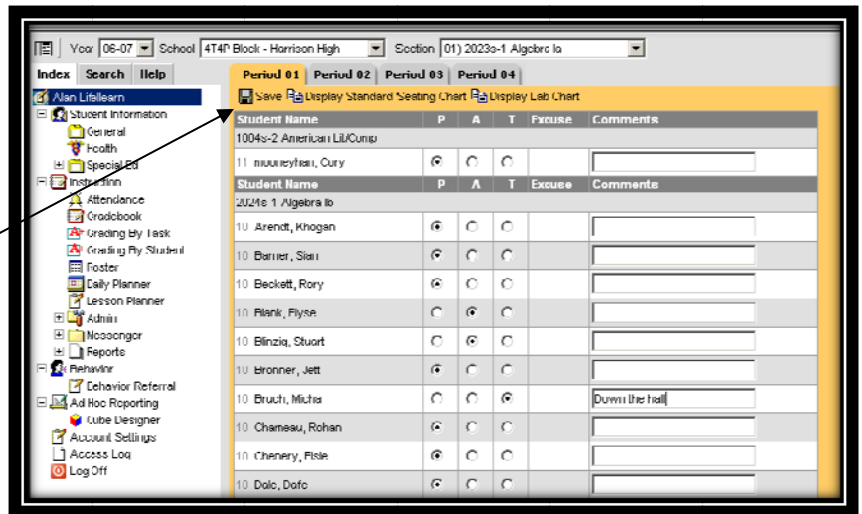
Year 06-07 School 4T4P Block - Harrison High Section 01) 2023s-1 Algebra Ia

Index Search Help

Alan Lifelearn
Student Information
General
Health
Special Ed
Instruction
Attendance
Gradebook
Grading By Task
Grading By Student
Roster
Daily Planner
Lesson Planner
Admin
Messenger
Reports
Behavior
Behavior Referral
Ad Hoc Reporting
Cube Designer
Account Settings
Access Log
Log Off

Period 01 Period 02 Period 03 Period 04

Save Display Standard Seating Chart Display Lab Chart

| Student Name | P | A | T | Excuse | Comments |
|---|---|---|---|---|---|
| 1004s-2 American Lit/Comp | | | | | |
| 11 Mooneyhan, Cory | | | | | |

| Student Name | P | A | T | Excuse | Comments |
|---|---|---|---|---|---|
| 2024s-1 Algebra Ib | | | | | |
| 10 Arendt, Khogan | | | | | |
| 10 Barner, Sian | | | | | |
| 10 Beckett, Rory | | | | | |
| 10 Blank, Elyse | | | | | |
| 10 Blinzig, Stuart | | | | | |
| 10 Bronner, Jett | | | | | |
| 10 Bruch, Micha | | | | | Down the hall |
| 10 Chameau, Rohan | | | | | |
| 10 Chenery, Elsie | | | | | |
| 10 Dale, Dafe | | | | | |